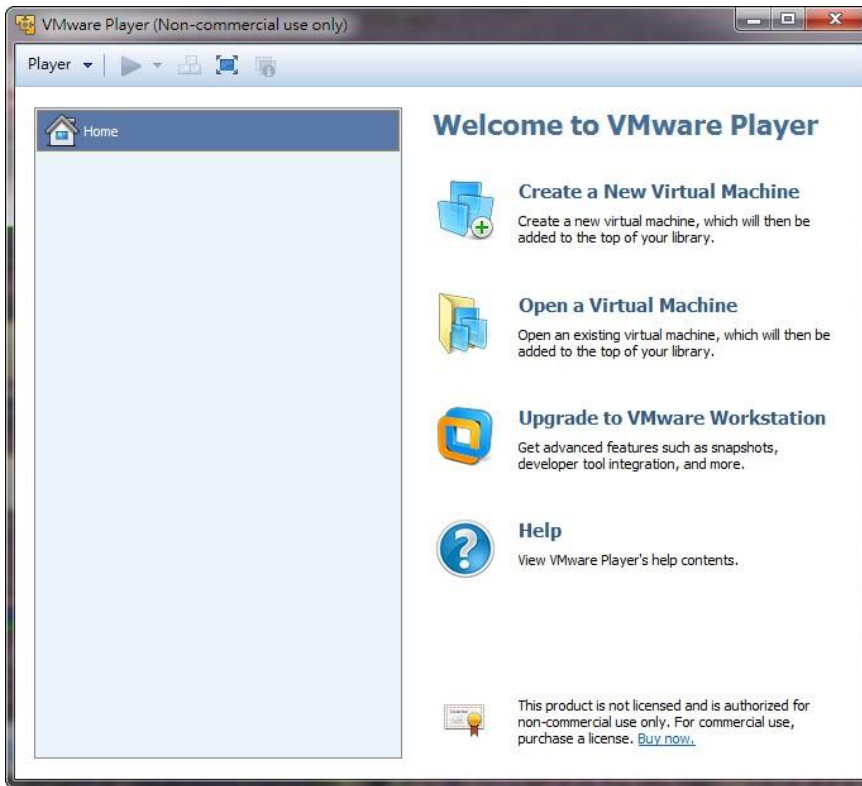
VMware Player (Non-commercial use only)

Player

Home

Welcome to VMware Player

Create a New Virtual Machine
Create a new virtual machine, which will then be added to the top of your library.

Open a Virtual Machine
Open an existing virtual machine, which will then be added to the top of your library.

Upgrade to VMware Workstation
Get advanced features such as snapshots, developer tool integration, and more.

Help
View VMware Player's help contents.

This product is not licensed and is authorized for non-commercial use only. For commercial use, purchase a license. Buy now.